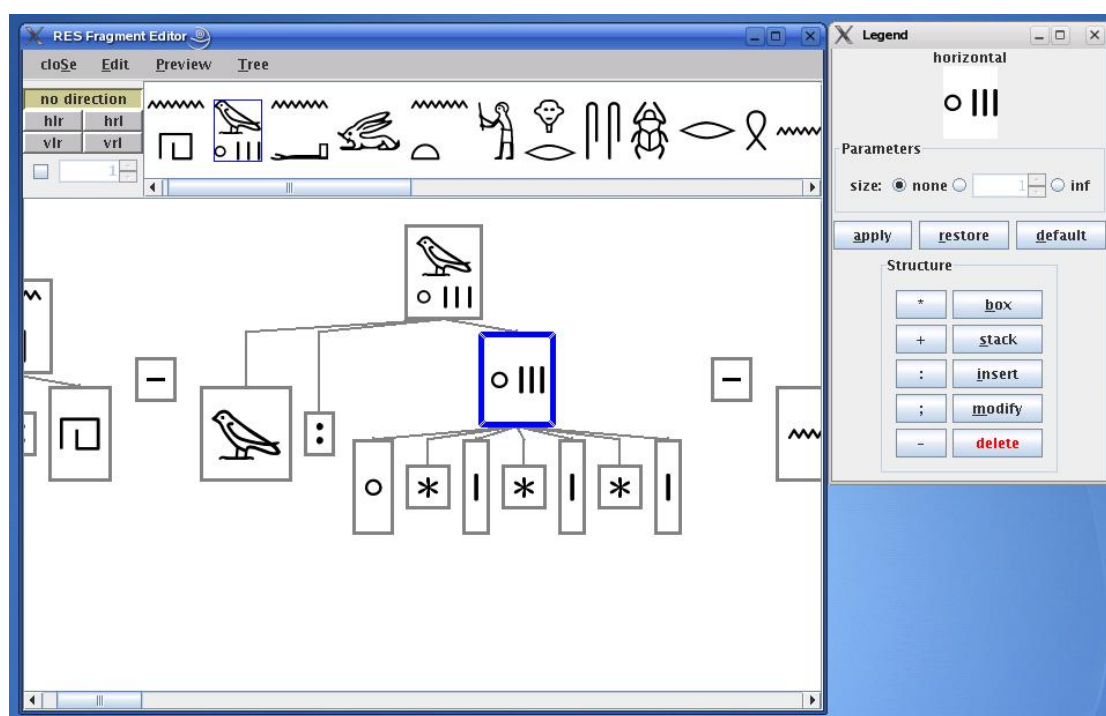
RES Fragment Editor
cloSe Edit Preview Tree
no direction
hlr hrl
vlr vrl
1

Legend
horizontal
Parameters
size: none 1 inf
apply restore default
Structure
* box
+ stack
: insert
; modify
- delete

:
*
*
*